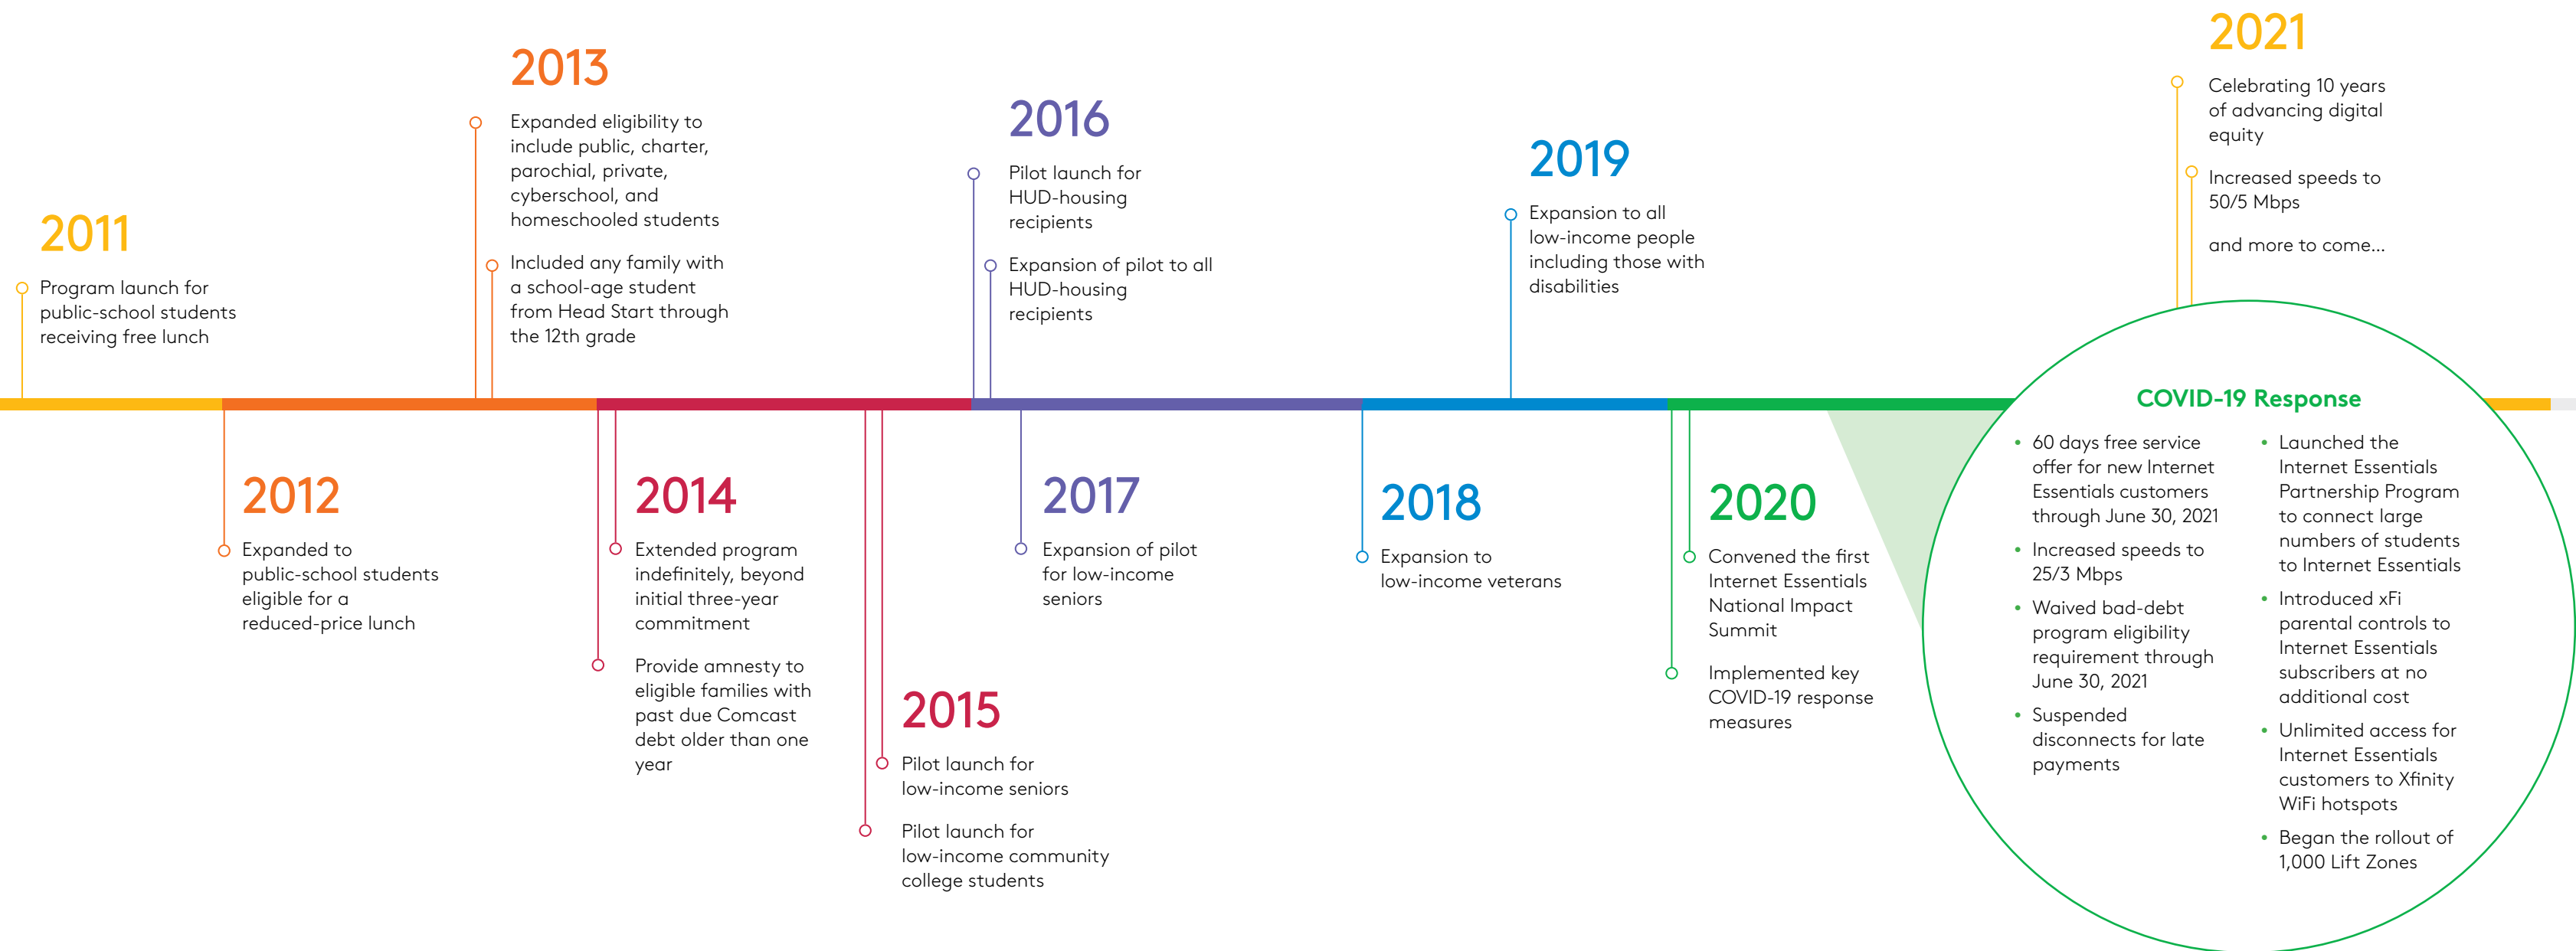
2011

Program launch for public-school students receiving free lunch

2012

Expanded to public-school students eligible for a reduced-price lunch

2013

Expanded eligibility to include public, charter, parochial, private, cyberschool, and homeschooled students

Included any family with a school-age student from Head Start through the 12th grade

2014

Extended program indefinitely, beyond initial three-year commitment

Provide amnesty to eligible families with past due Comcast debt older than one year

2015

Pilot launch for low-income seniors

Pilot launch for low-income community college students

2016

Pilot launch for HUD-housing recipients

Expansion of pilot to all HUD-housing recipients

2017

Expansion of pilot for low-income seniors

2018

Expansion to low-income veterans

2019

Expansion to all low-income people including those with disabilities

2020

Convened the first Internet Essentials National Impact Summit

Implemented key COVID-19 response measures

2021

Celebrating 10 years of advancing digital equity

Increased speeds to 50/5 Mbps

and more to come...

COVID-19 Response

• 60 days free service offer for new Internet Essentials customers through June 30, 2021

• Increased speeds to 25/3 Mbps

• Waived bad-debt program eligibility requirement through June 30, 2021

• Suspended disconnects for late payments

• Launched the Internet Essentials Partnership Program to connect large numbers of students to Internet Essentials

• Introduced xFi parental controls to Internet Essentials subscribers at no additional cost

• Unlimited access for Internet Essentials customers to Xfinity WiFi hotspots

• Began the rollout of 1,000 Lift Zones